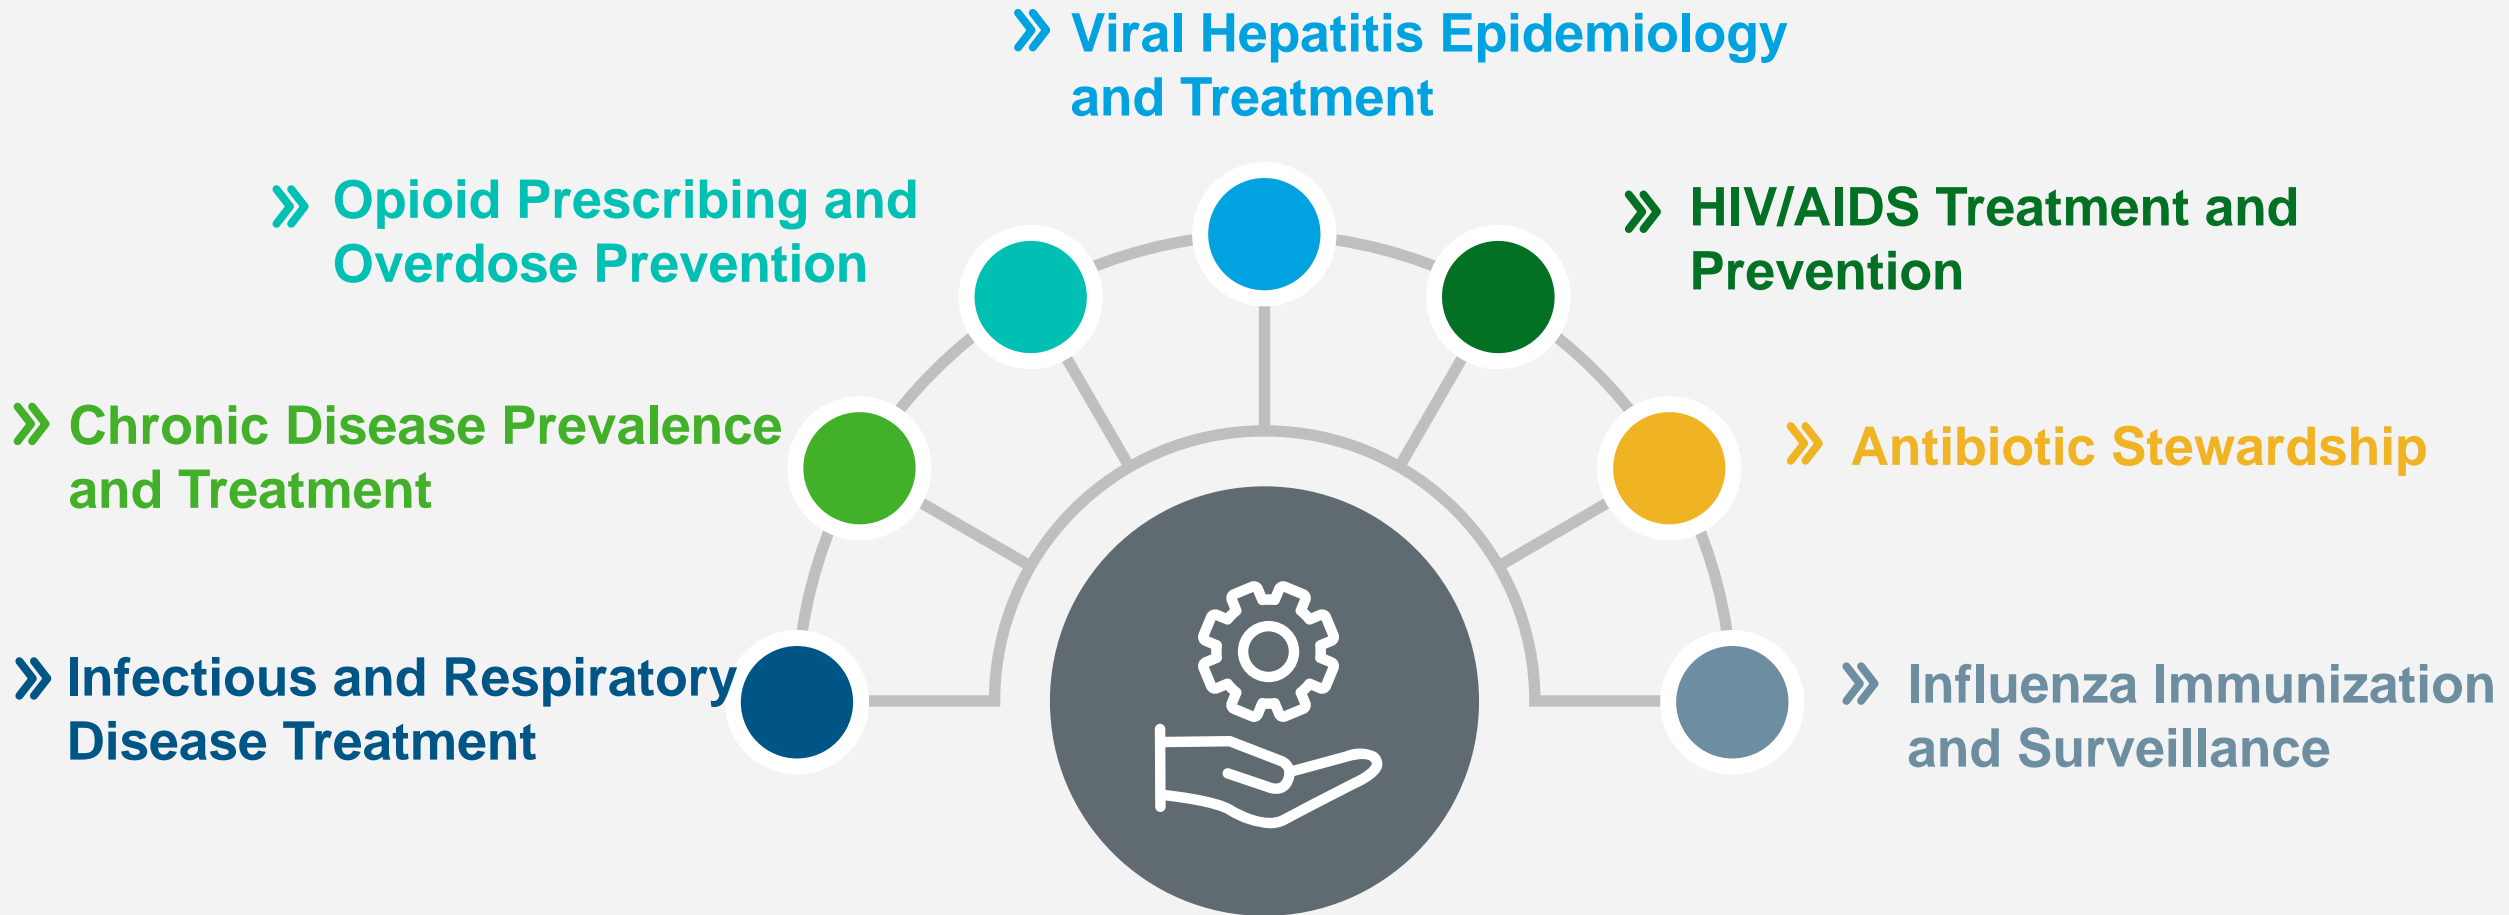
» Viral Hepatitis Epidemiology and Treatment

» Opioid Prescribing and Overdose Prevention

» HIV/AIDS Treatment and Prevention

» Chronic Disease Prevalence and Treatment

» Antibiotic Stewardship

» Infectious and Respiratory Disease Treatment

» Influenza Immunization and Surveillance